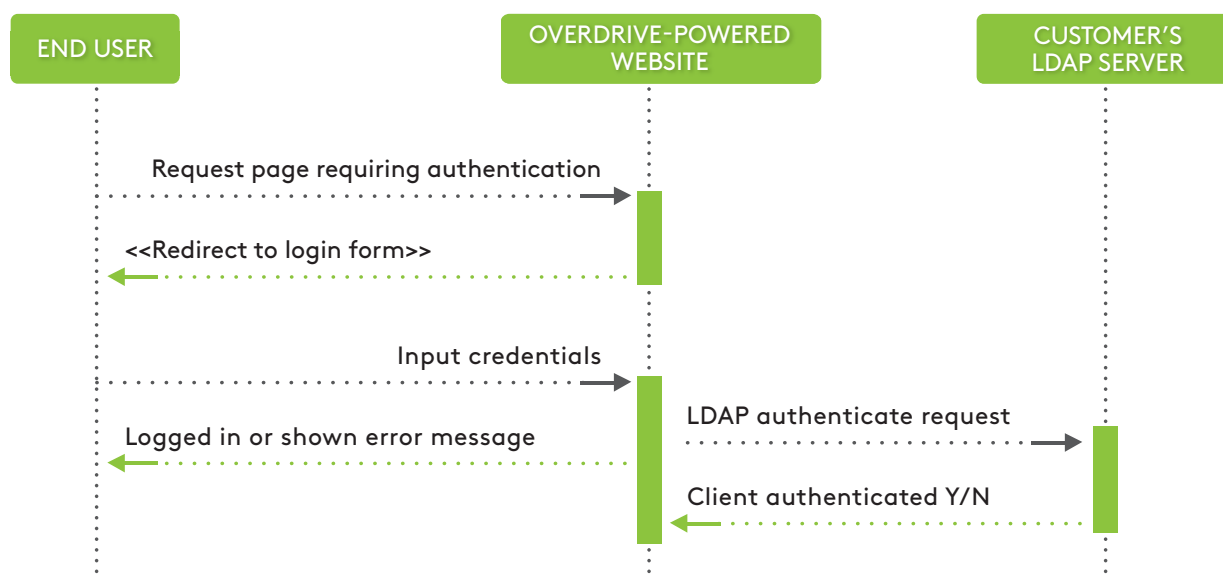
END USER

OVERDRIVE-POWERED WEBSITE

CUSTOMER'S LDAP SERVER

Request page requiring authentication

<<Redirect to login form>>

Input credentials

LDAP authenticate request

Logged in or shown error message

Client authenticated Y/N